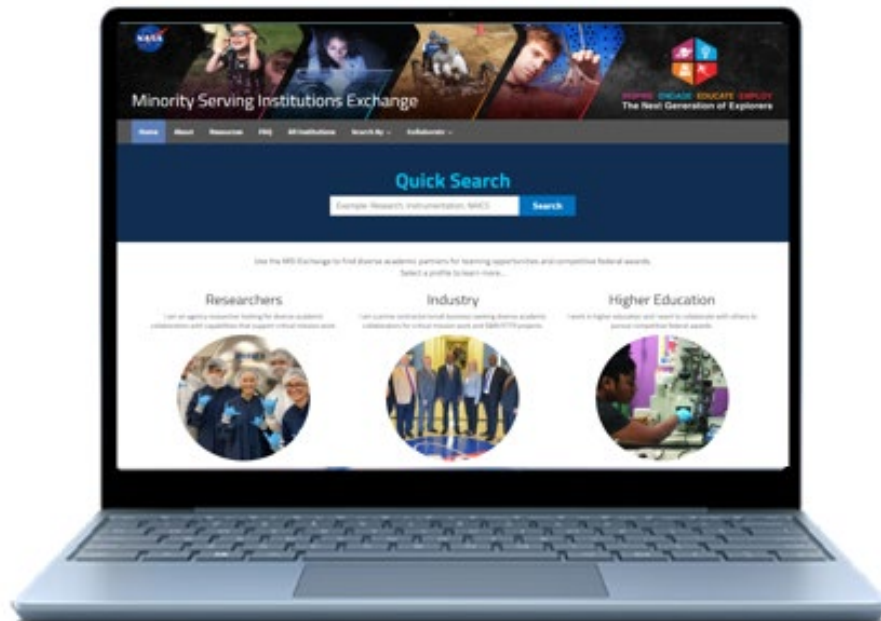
NASA

Minority Serving Institutions Exchange

INSPIRE ENGAGE EDUCATE EMPLOY
The Next Generation of Explorers

Home About Resources FAQ All Institutions Search By Collaborate

Quick Search

Example: Research, Instrumentation, NAICS

Search

Use the MSI Exchange to find diverse academic partners for teaming opportunities and competitive federal awards. Select a profile to learn more...

Researchers

I am an agency researcher looking for diverse academic collaborators with capabilities that support critical mission work.

Industry

I am a prime contractor/small business seeking diverse academic collaborators for critical mission work and SBIR/STTR projects.

Higher Education

I work in higher education and I want to collaborate with others to pursue competitive federal awards.